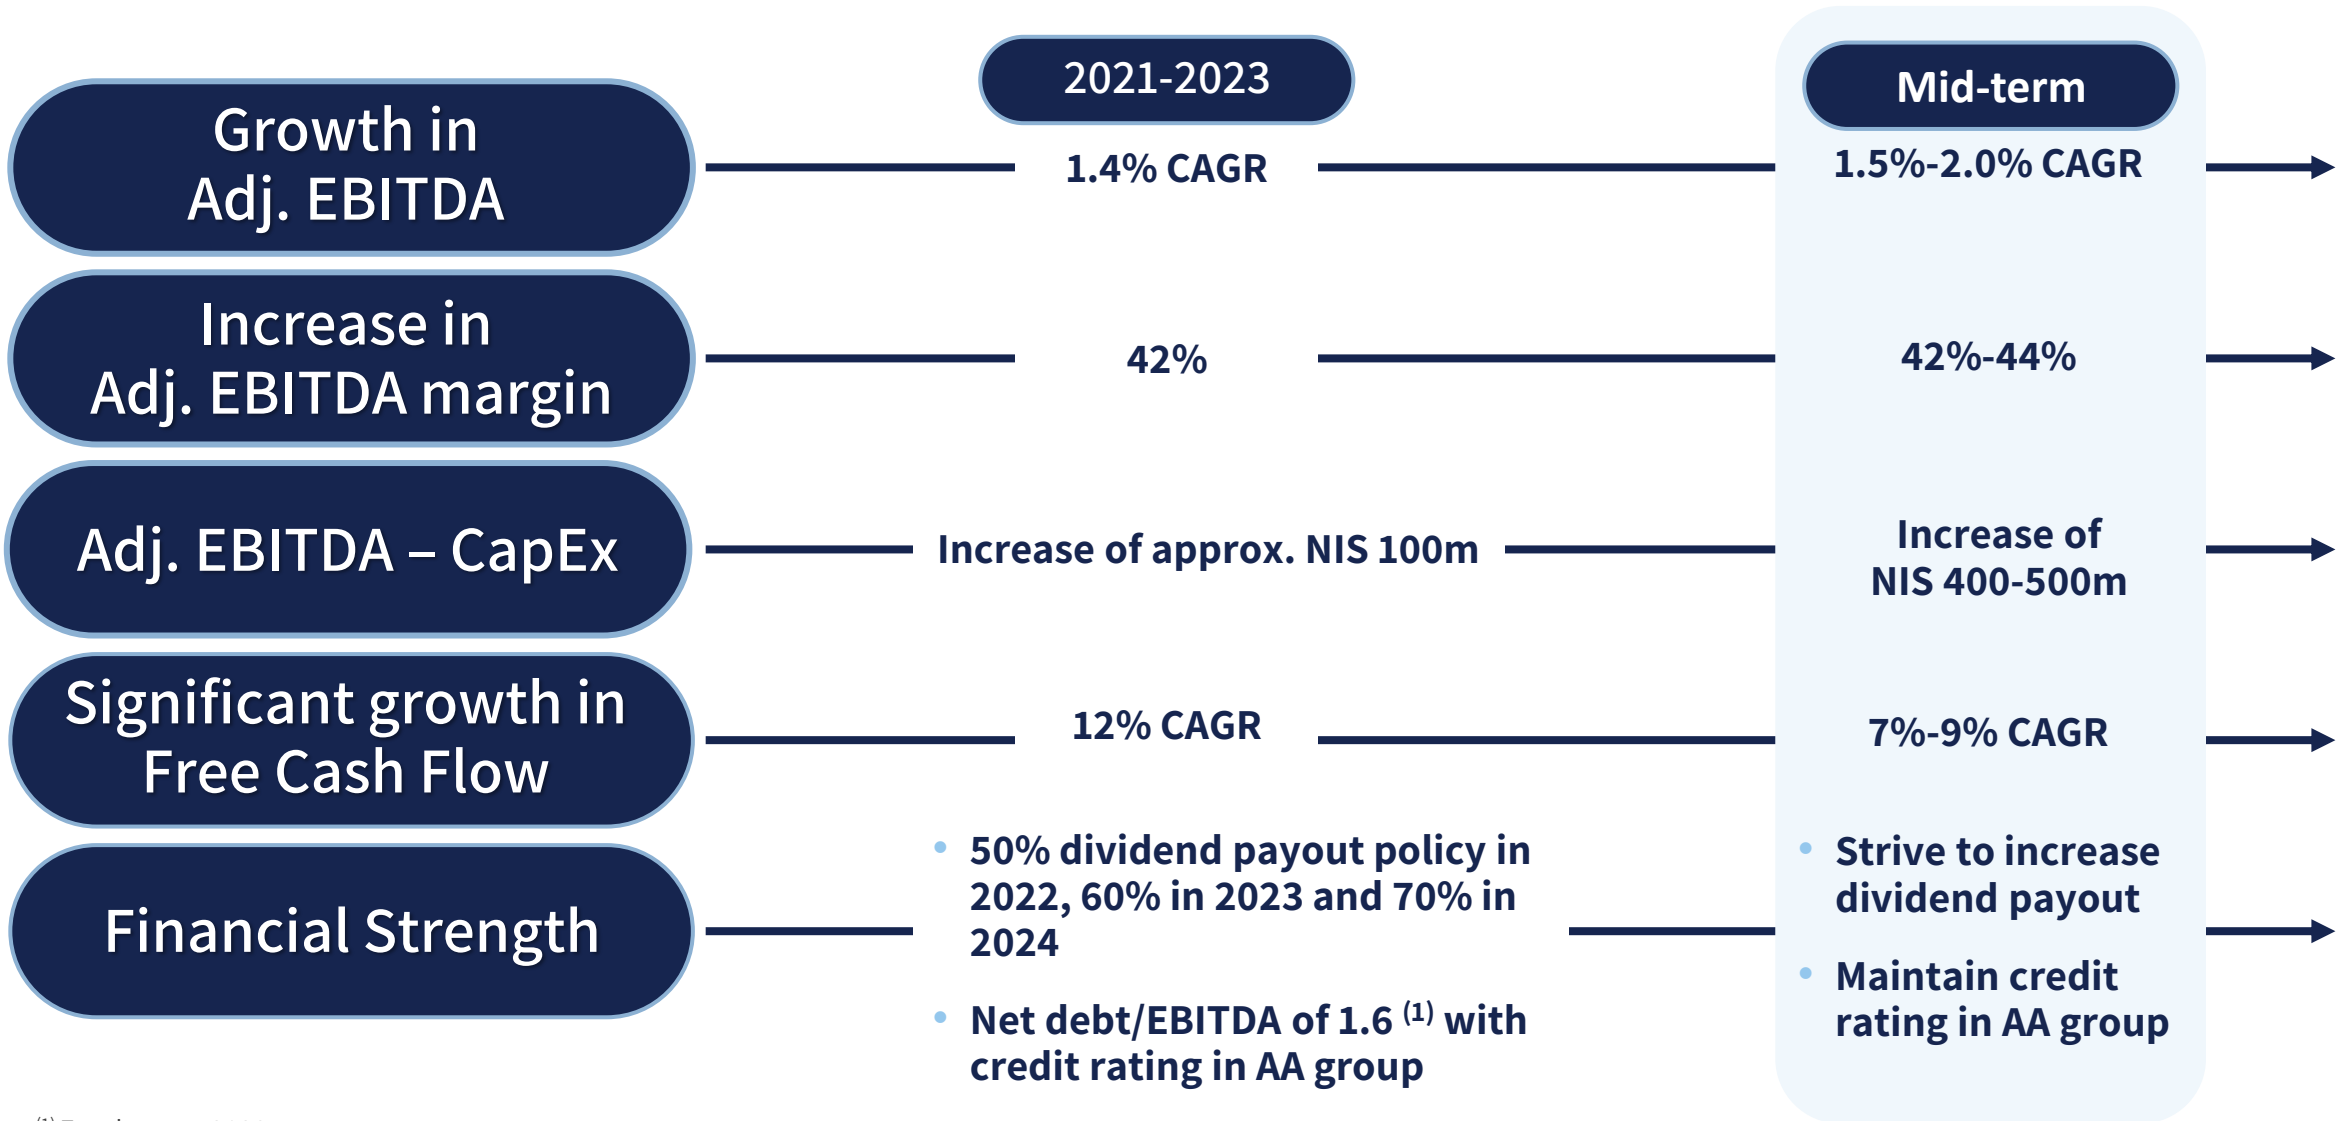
2021-2023

Mid-term

Growth in Adj. EBITDA

1.4% CAGR

1.5%-2.0% CAGR

Increase in Adj. EBITDA margin

42%

42%-44%

Adj. EBITDA – CapEx

Increase of approx. NIS 100m

Increase of NIS 400-500m

Significant growth in Free Cash Flow

12% CAGR

7%-9% CAGR

Financial Strength

• 50% dividend payout policy in 2022, 60% in 2023 and 70% in 2024

• Net debt/EBITDA of 1.6 $^{(1)}$ with credit rating in AA group

• Strive to increase dividend payout

• Maintain credit rating in AA group

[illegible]